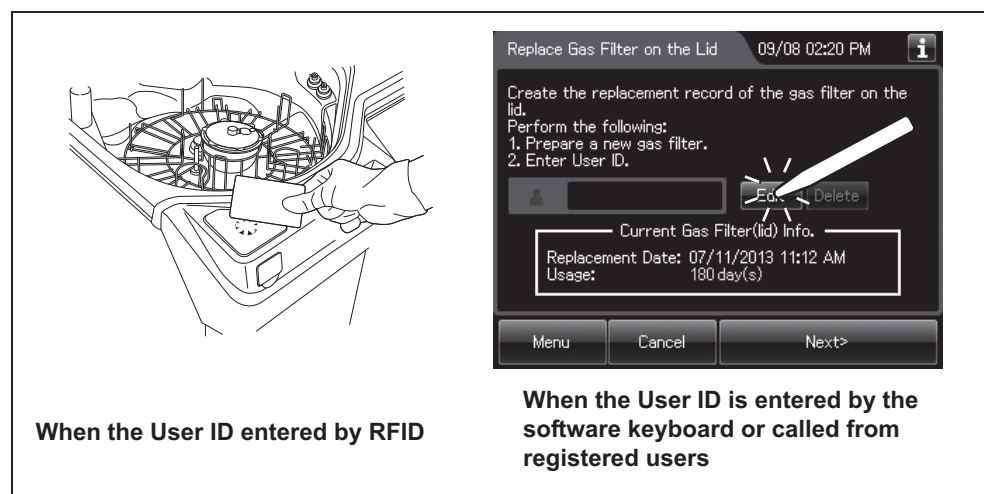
Replace Gas Filter on the Lid 09/08 02:20 PM i

Create the replacement record of the gas filter on the lid.
Perform the following:
1. Prepare a new gas filter.
2. Enter User ID.

Edit Delete

Current Gas Filter(lid) Info.

Replacement Date: 07/11/2013 11:12 AM
Usage: 180 day(s)

Menu Cancel Next>

When the User ID entered by RFID

When the User ID is entered by the software keyboard or called from registered users